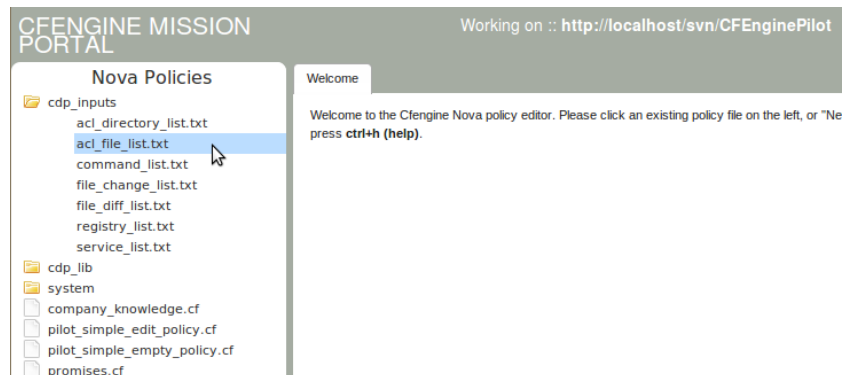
CFENGINE MISSION PORTAL

Working on :: http://localhost/svn/CFEnginePilot

Nova Policies

cdp_inputs
acl_directory_list.txt
acl_file_list.txt
command_list.txt
file_change_list.txt
file_diff_list.txt
registry_list.txt
service_list.txt
cdp_lib
system
company_knowledge.cf
pilot_simple_edit_policy.cf
pilot_simple_empty_policy.cf
promises.cf

Welcome

Welcome to the Cfengine Nova policy editor. Please click an existing policy file on the left, or "Ne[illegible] press ctrl+h (help).